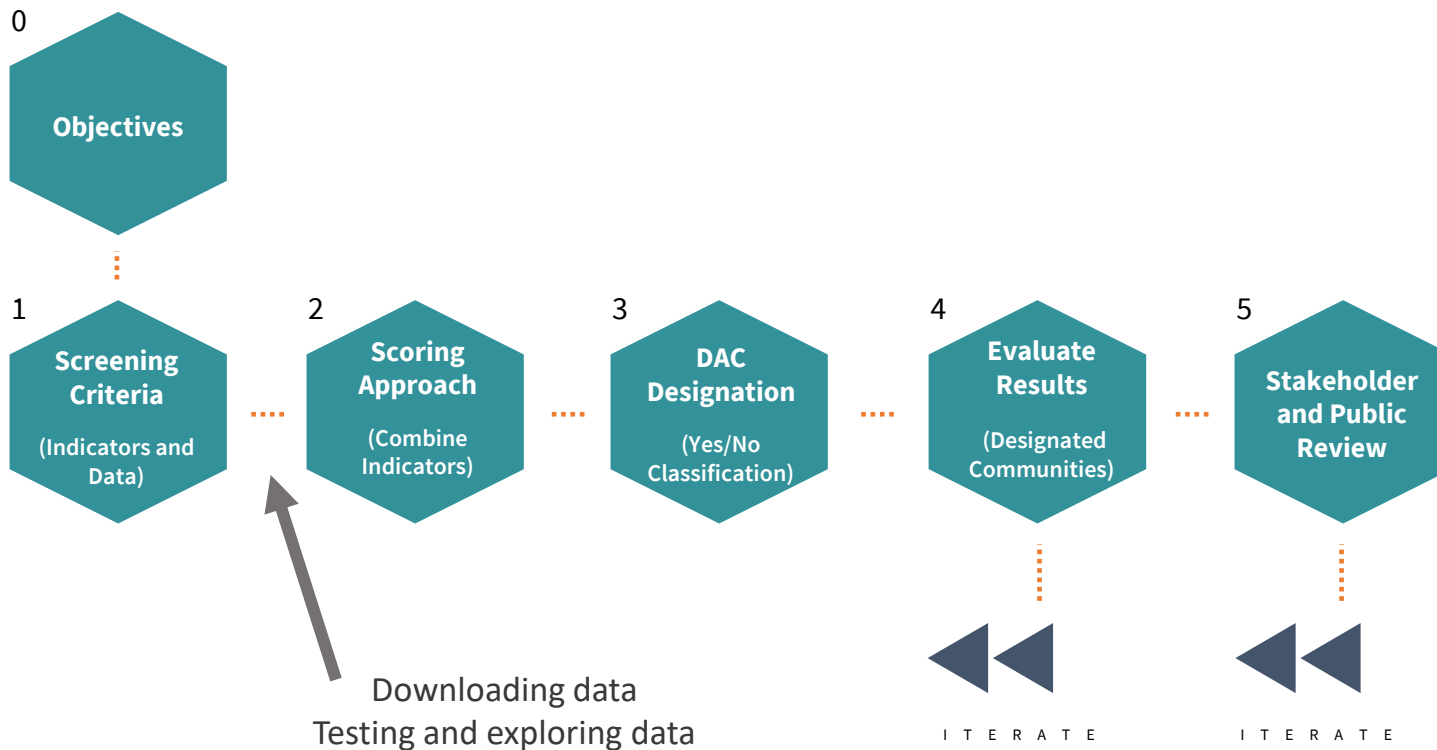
0

Objectives

1

Screening Criteria

(Indicators and Data)

2

Scoring Approach

(Combine Indicators)

3

DAC Designation

(Yes/No Classification)

4

Evaluate Results

(Designated Communities)

5

Stakeholder and Public Review

Downloading data
Testing and exploring data

ITERATE

ITERATE